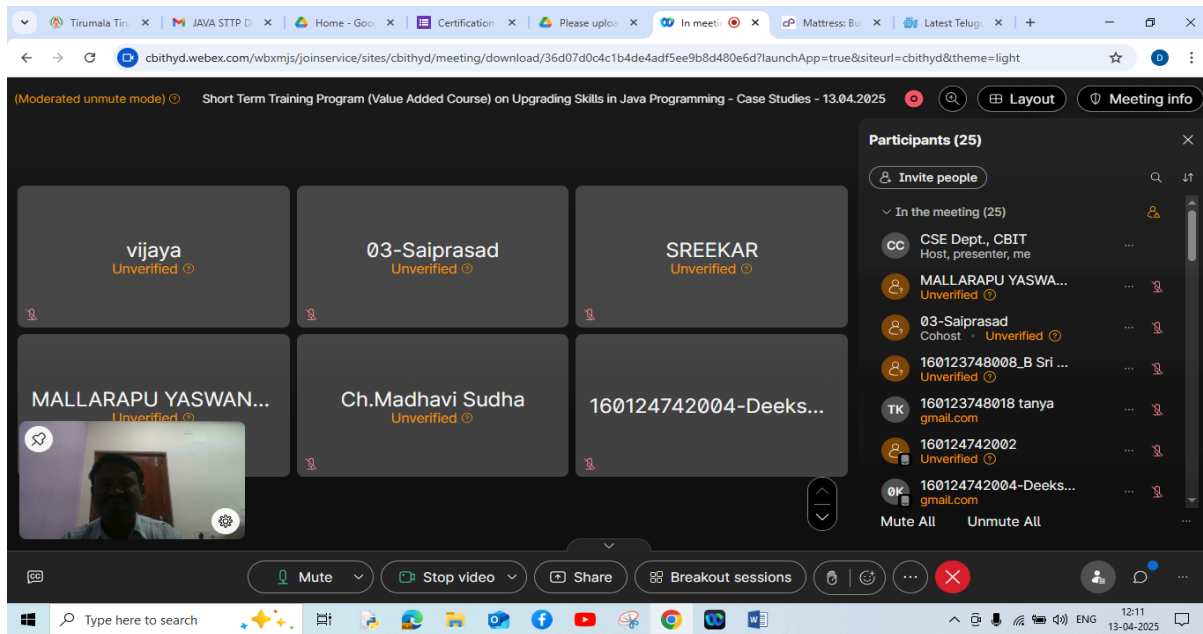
Tirumala Tir | JAVA STTP D | Home - Goo | Certification | Please uplo | In meeti | Mattress: Bu | Latest Telug

cbithyd.webex.com/wbxmjs/joinservice/sites/cbithyd/meeting/download/36d07d0c4c1b4de4adf5ee9b8d480e6d?launchApp=true&siteurl=cbithyd&theme=light

(Moderated unmute mode) Short Term Training Program (Value Added Course) on Upgrading Skills in Java Programming - Case Studies - 13.04.2025 Layout Meeting info

vijaya
Unverified

03-Saiprasad
Unverified

SREEKAR
Unverified

MALLARAPU YASWAN...
Unverified

Ch.Madhavi Sudha
Unverified

160124742004-Deeks...

Participants (25)

Invite people

In the meeting (25)

CC CSE Dept., CBIT
Host, presenter, me

MALLARAPU YASWA...
Unverified

03-Saiprasad
Cohost • Unverified

160123748008_B Sri ...
Unverified

TK 160123748018 tanya
gmail.com

160124742002
Unverified

0K 160124742004-Deeks...
gmail.com

Mute All Unmute All

Mute Stop video Share Breakout sessions

Type here to search

ENG 12:11 13-04-2025